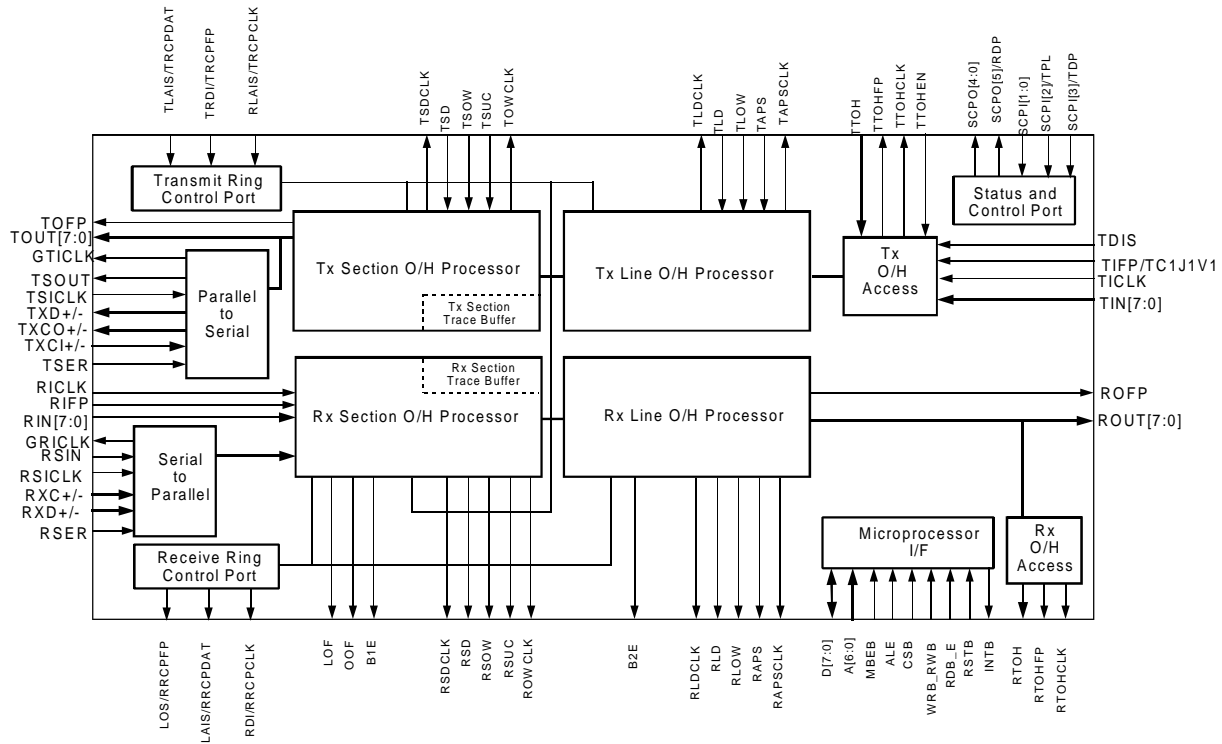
TLAIS/TRCPDAT
TRDI/TRCPFP
RLAIS/TRCPCLK
TSDCLK
TSD
TSOW
TSUC
TOWCLK
TLDCLK
TLD
TLOW
TAPS
TAPSCLK
TTOH
TTOHFP
TTOHCLK
TTOHEN
SCPO[4:0]
SCPO[5]/RDP
SCPI[1:0]
SCPI[2]/TPL
SCPI[3]/TDP

Transmit Ring Control Port

Status and Control Port

TOFP
TOUT[7:0]
GTICLK
TSOUT
TSICLK
TXD+/-
TXCO+/-
TXCI+/-
TSER

Parallel to Serial

Tx Section O/H Processor

Tx Section Trace Buffer

Tx Line O/H Processor

Tx O/H Access

TDIS
TIFP/TC1J1V1
TICLK
TIN[7:0]

RICLK
RIFP
RIN[7:0]
GRICLK
RSIN
RSICLK
RXC+/-
RXD+/-
RSER

Rx Section Trace Buffer

Rx Section O/H Processor

Rx Line O/H Processor

ROFP
ROUT[7:0]

Serial to Parallel

Receive Ring Control Port

Microprocessor I/F

Rx O/H Access

LOS/RRCPFP
LAIS/RRCPDAT
RDI/RRCPCLK
LOF
OOF
B1E
RSDCLK
RSD
RSOW
RSUC
ROWCLK
B2E
RLDCLK
RLD
RLOW
RAPS
RAPSCLK
D[7:0]
A[6:0]
MBEB
ALE
CSB
WRB_RWB
RDB_E
RSTB
INTB
RTOH
RTOHFP
RTOHCLK